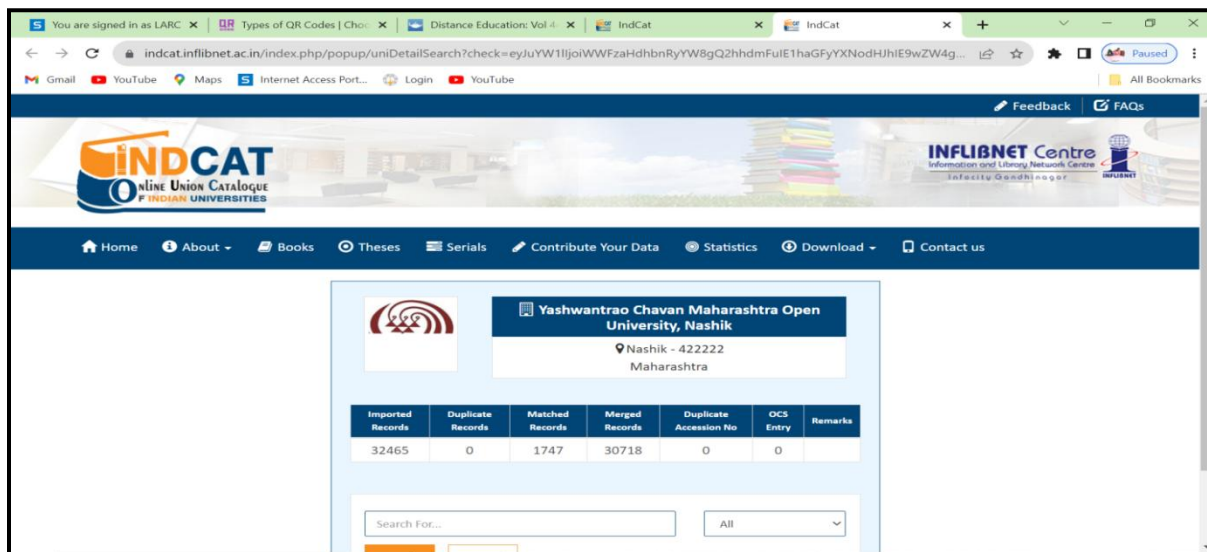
You are signed in as LARC × | Types of QR Codes | Choo × | Distance Education: Vol 4 × | IndCat × | IndCat ×

indcat.inflibnet.ac.in/index.php/popup/uniDetailSearch?check=eyJuYW1lIjoiWWFzaHdhbnRyYW8gQ2hhdmFuIE1haGFyYXNodHJhIE9wZW4g...

Paused

Gmail YouTube Maps Internet Access Port... Login YouTube

All Bookmarks

Feedback | FAQs

INDCAT
Online Union Catalogue of Indian Universities

INFLIBNET Centre
Information and Library Network Centre
Infocity Gandhinagar
INFLIBNET

Home About Books Theses Serials Contribute Your Data Statistics Download Contact us

Yashwantrao Chavan Maharashtra Open University, Nashik

Nashik - 422222
Maharashtra

| Imported Records | Duplicate Records | Matched Records | Merged Records | Duplicate Accession No | OCS Entry | Remarks |
|---|---|---|---|---|---|---|
| 32465 | 0 | 1747 | 30718 | 0 | 0 | |

Search For...

All